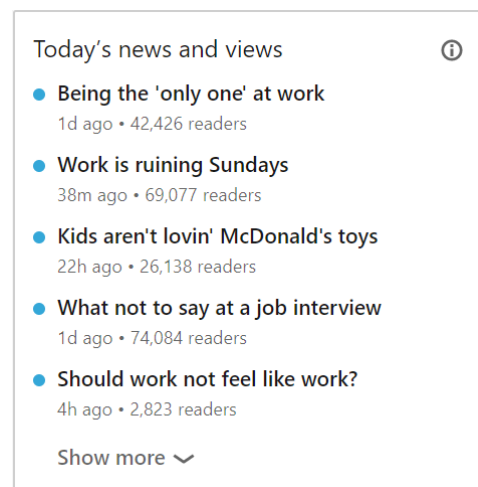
Today’s news and views

Being the 'only one' at work
1d ago • 42,426 readers

Work is ruining Sundays
38m ago • 69,077 readers

Kids aren't lovin' McDonald's toys
22h ago • 26,138 readers

What not to say at a job interview
1d ago • 74,084 readers

Should work not feel like work?
4h ago • 2,823 readers

Show more